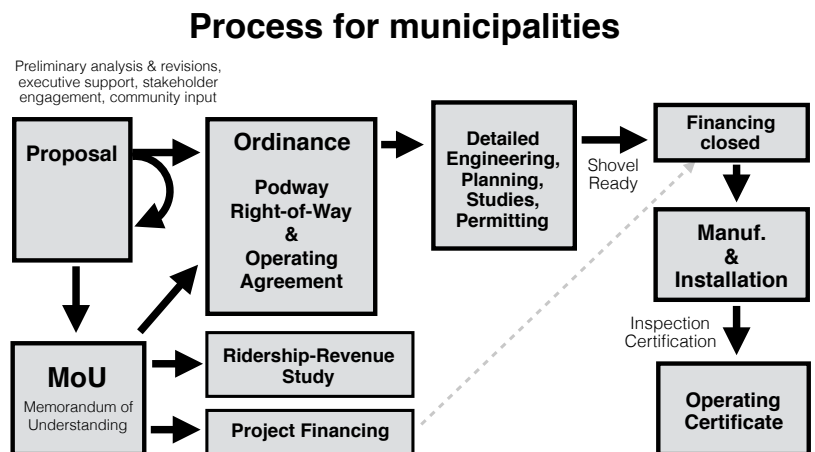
Process for municipalities

Preliminary analysis & revisions, executive support, stakeholder engagement, community input

Proposal

Ordinance

Podway Right-of-Way & Operating Agreement

Detailed Engineering, Planning, Studies, Permitting

Shovel Ready

Financing closed

Manuf. & Installation

Inspection Certification

Operating Certificate

MoU

Memorandum of Understanding

Ridership-Revenue Study

Project Financing